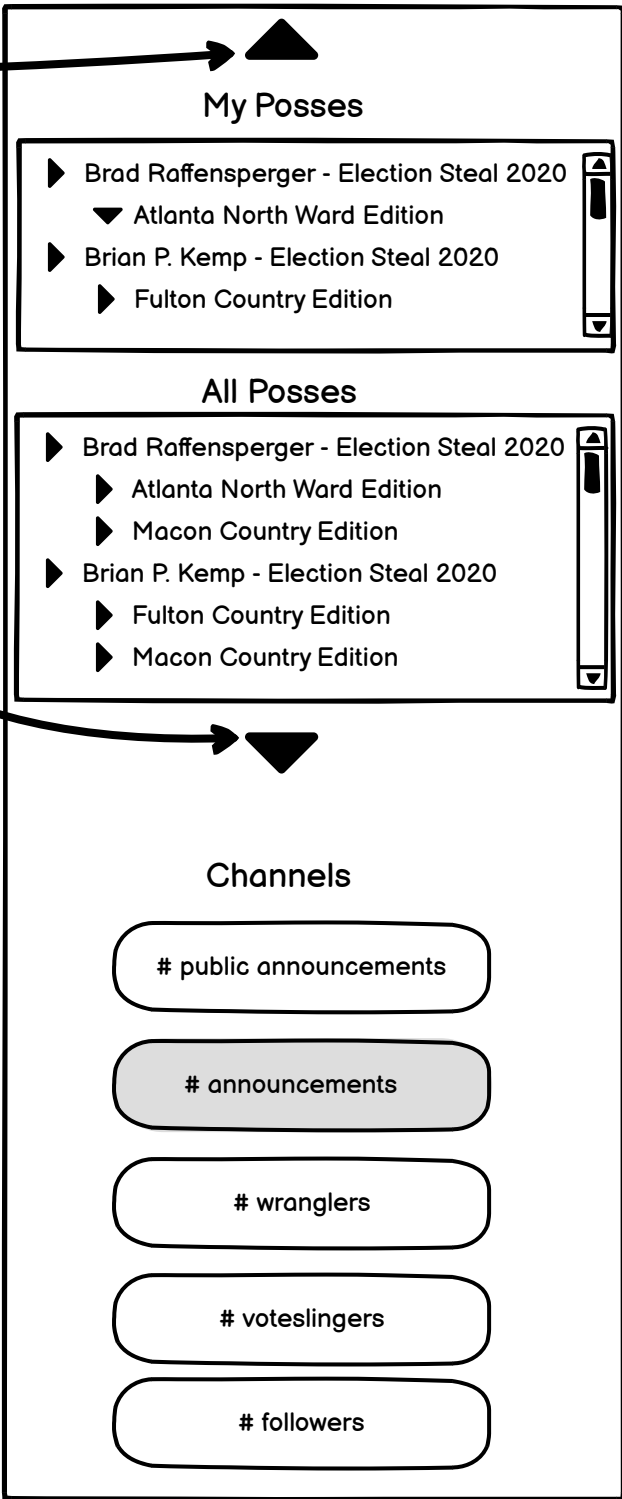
My Posses

Brad Raffensperger - Election Steal 2020
Atlanta North Ward Edition
Brian P. Kemp - Election Steal 2020
Fulton Country Edition

All Posses

Brad Raffensperger - Election Steal 2020
Atlanta North Ward Edition
Macon Country Edition
Brian P. Kemp - Election Steal 2020
Fulton Country Edition
Macon Country Edition

Channels

# public announcements

# announcements

# wranglers

# voteslingers

# followers